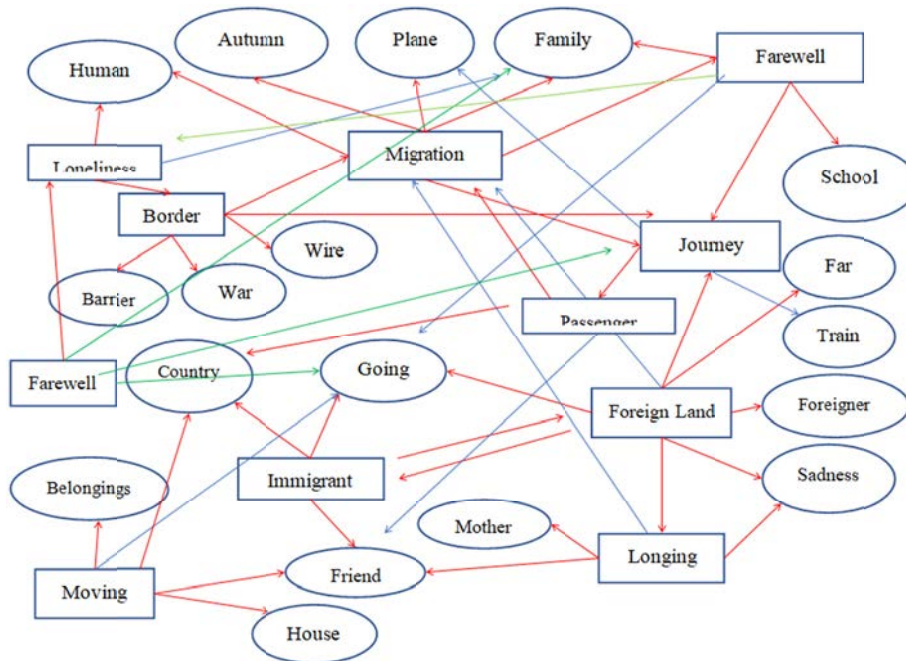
Autumn

Plane

Family

Farewell

Human

Loneliness

Migration

School

Border

Wire

Journey

Far

Barrier

War

Passenger

Train

Farewell

Country

Going

Foreign Land

Foreigner

Immigrant

Sadness

Belongings

Mother

Longing

Moving

Friend

House